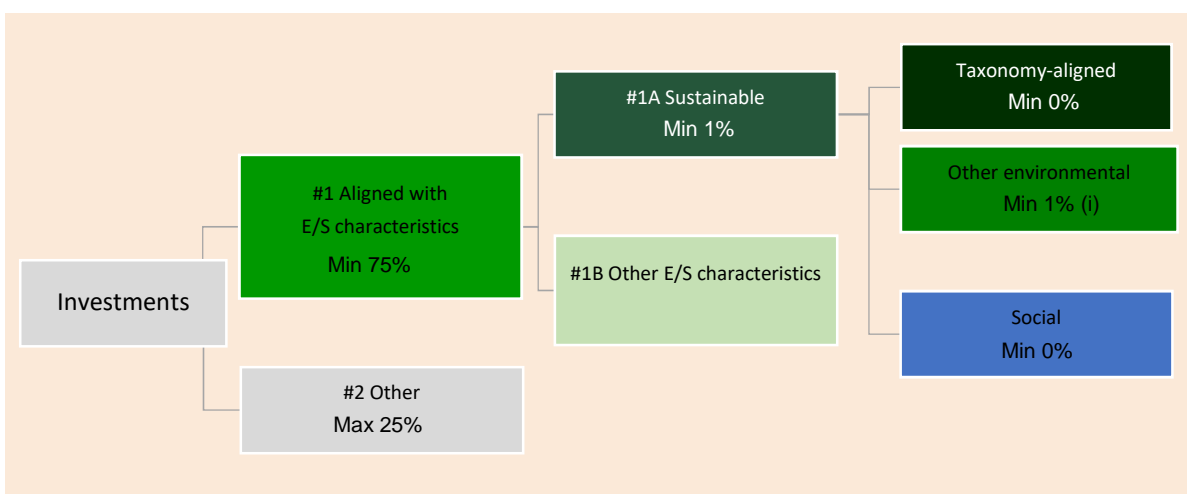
Investments

#1 Aligned with E/S characteristics
Min 75%

#2 Other
Max 25%

#1A Sustainable
Min 1%

#1B Other E/S characteristics

Taxonomy-aligned
Min 0%

Other environmental
Min 1% (i)

Social
Min 0%